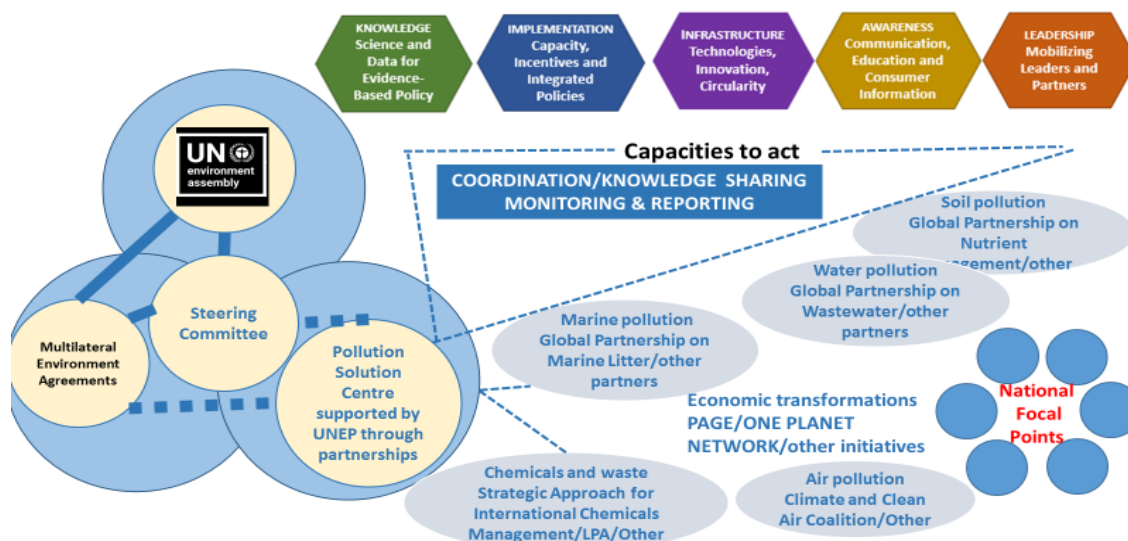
KNOWLEDGE
Science and Data for Evidence-Based Policy

IMPLEMENTATION
Capacity, Incentives and Integrated Policies

INFRASTRUCTURE
Technologies, Innovation, Circularity

AWARENESS
Communication, Education and Consumer Information

LEADERSHIP
Mobilizing Leaders and Partners

UN environment assembly

Capacities to act

COORDINATION/KNOWLEDGE SHARING
MONITORING & REPORTING

Soil pollution
Global Partnership on Nutrient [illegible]agement/other

Water pollution
Global Partnership on Wastewater/other partners

Marine pollution
Global Partnership on Marine Litter/other partners

Steering Committee

Multilateral Environment Agreements

Pollution Solution Centre supported by UNEP through partnerships

Economic transformations
PAGE/ONE PLANET NETWORK/other initiatives

National Focal Points

Chemicals and waste
Strategic Approach for International Chemicals Management/LPA/Other

Air pollution
Climate and Clean Air Coalition/Other